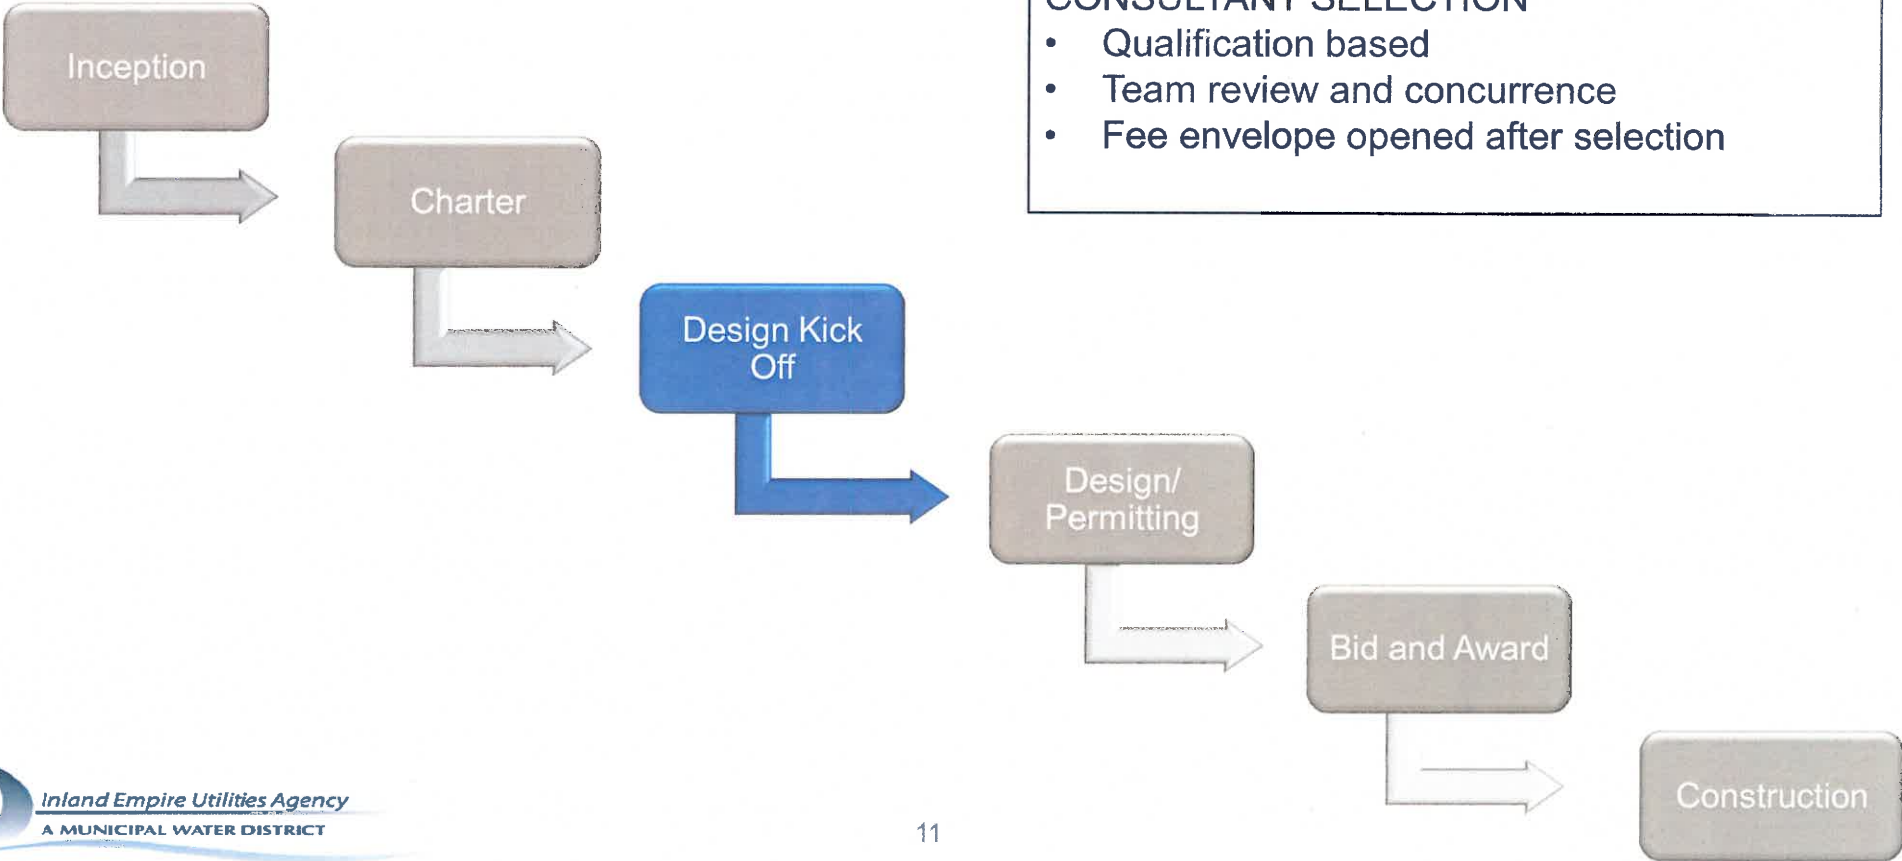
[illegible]

- Qualification based
- Team review and concurrence
- Fee envelope opened after selection

Inception

Charter

Design Kick Off

Design/ Permitting

Bid and Award

Construction

Inland Empire Utilities Agency
A MUNICIPAL WATER DISTRICT

11